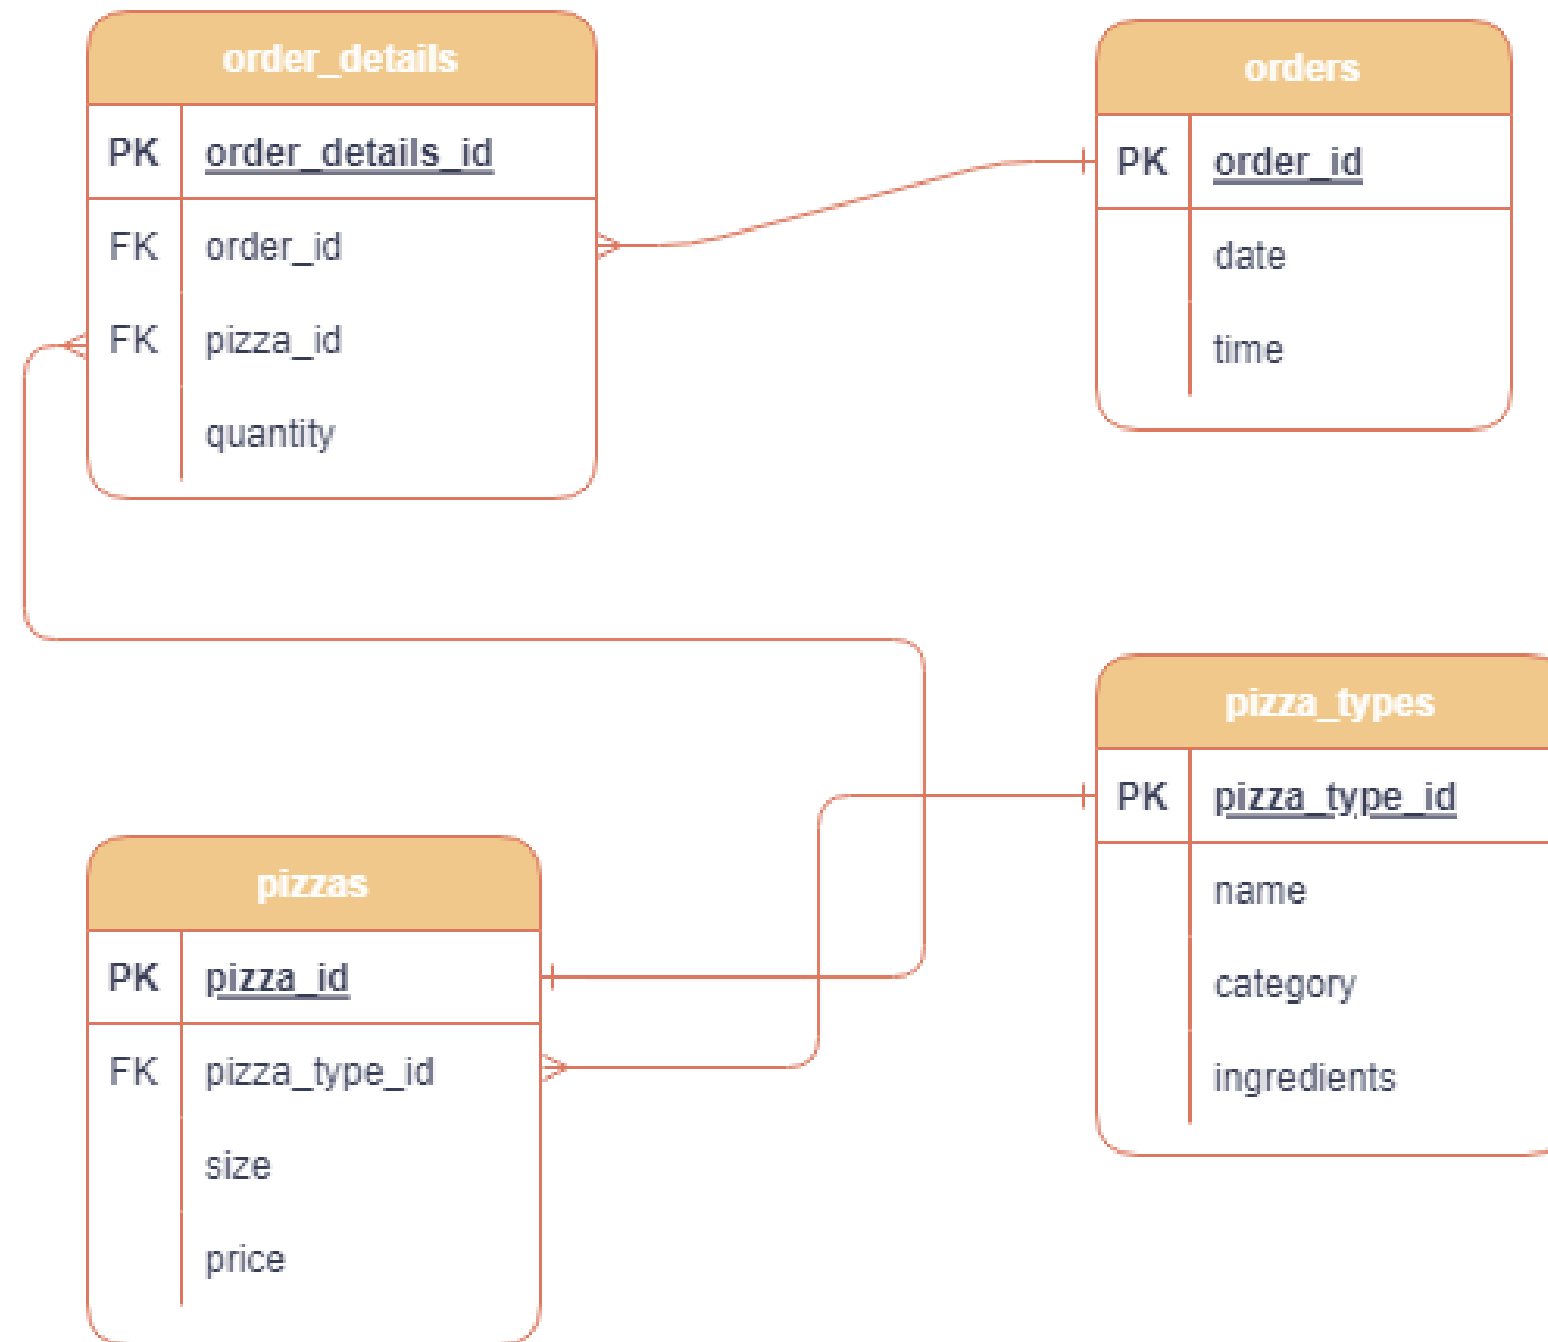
order_details

| PK | order_details_id |
|---|---|
| FK | order_id |
| FK | pizza_id |
| | quantity |

orders

| PK | order_id |
|---|---|
| | date |
| | time |

pizza_types

| PK | pizza_type_id |
|---|---|
| | name |
| | category |
| | ingredients |

pizzas

| PK | pizza_id |
|---|---|
| FK | pizza_type_id |
| | size |
| | price |